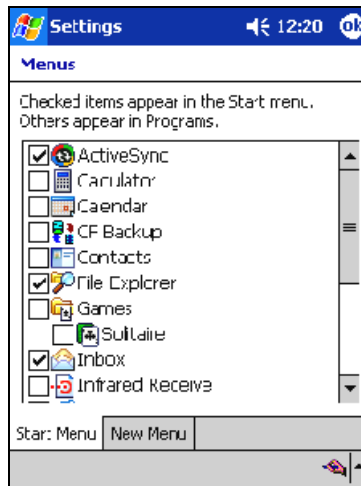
Settings 12:20 ok

Menus

Checked items appear in the Start menu. Others appear in Programs.

ActiveSync
Calculator
Calendar
CF Backup
Contacts
File Explorer
Games
Solitaire
Inbox
Infrared Receive

Start Menu | New Menu